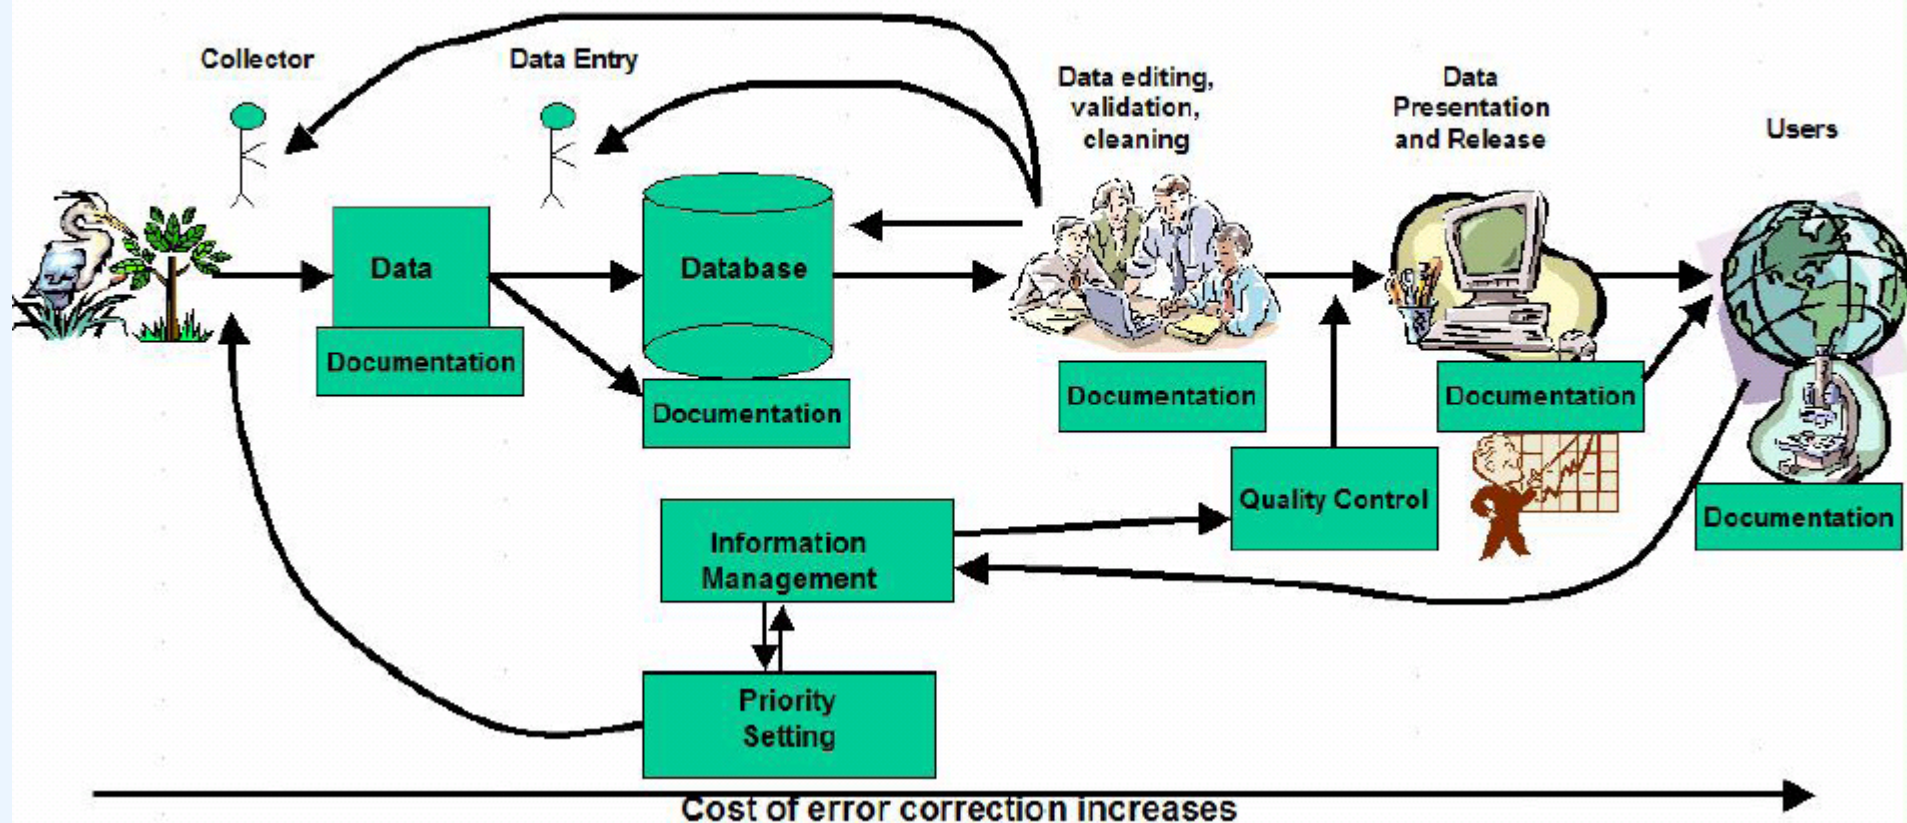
Collector

Data Entry

Data editing, validation, cleaning

Data Presentation and Release

Users

Data

Documentation

Database

Documentation

Documentation

Documentation

Documentation

Quality Control

Information Management

Priority Setting

Cost of error correction increases